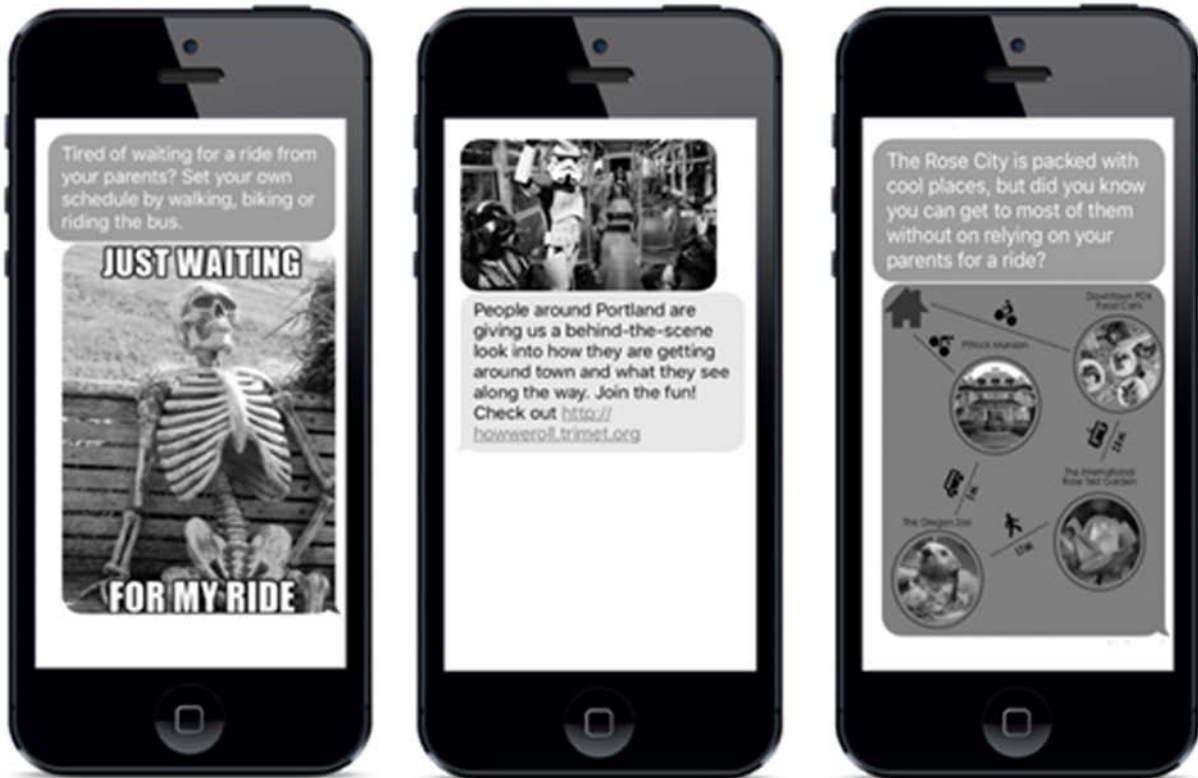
Tired of waiting for a ride from your parents? Set your own schedule by walking, biking or riding the bus.

JUST WAITING

FOR MY RIDE

People around Portland are giving us a behind-the-scene look into how they are getting around town and what they see along the way. Join the fun! Check out http://howweroll.trimet.org

The Rose City is packed with cool places, but did you know you can get to most of them without on relying on your parents for a ride?

Downtown PDX Food Carts

Pittock Mansion

The International Rose Test Garden

The Oregon Zoo

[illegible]

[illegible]

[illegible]